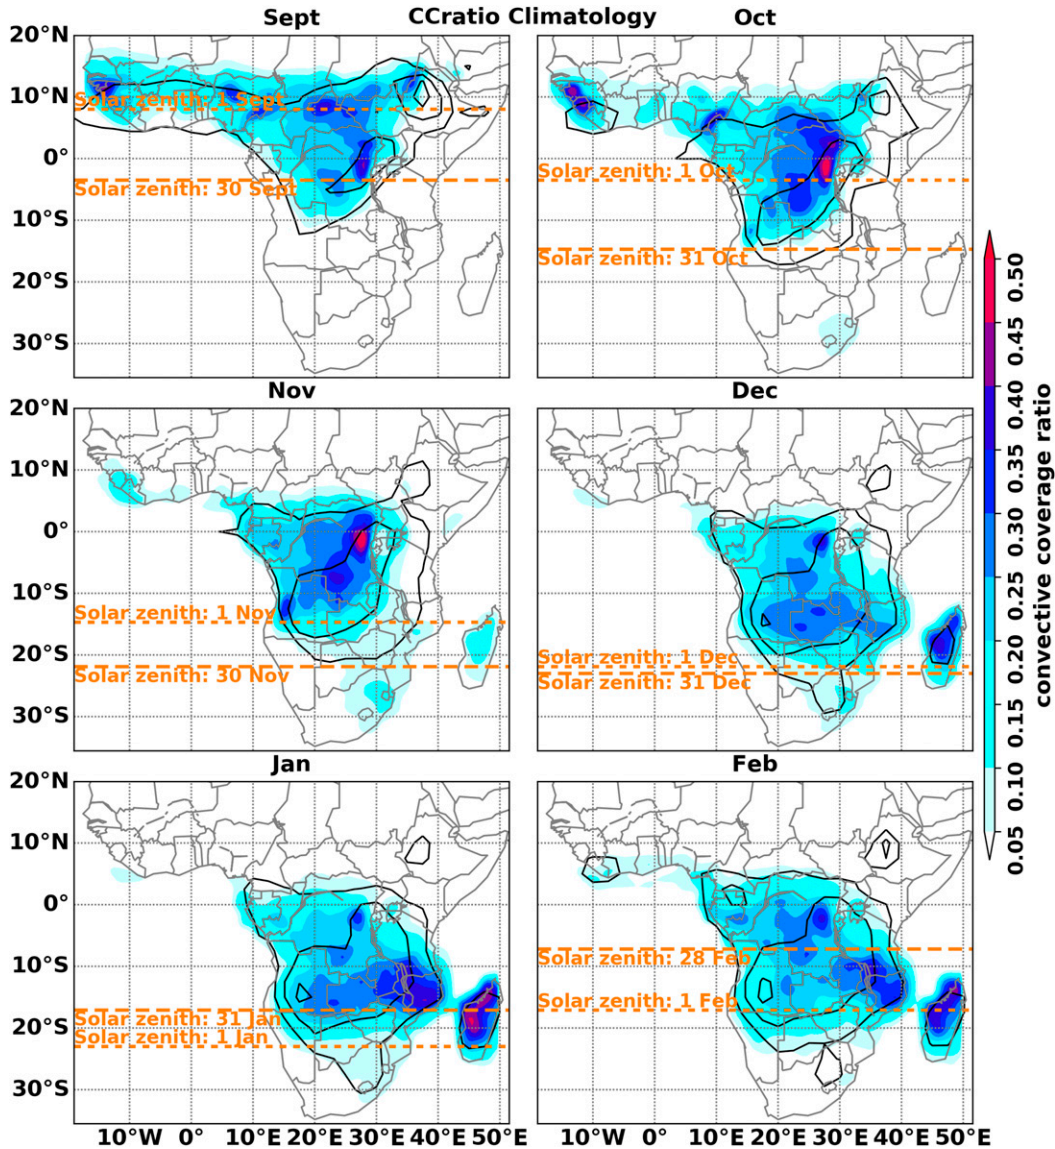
CCratio Climatology

Sept

20°N
10°N
0°
10°S
20°S
30°S

Solar zenith: 1 Sept
Solar zenith: 30 Sept

Oct

Solar zenith: 1 Oct
Solar zenith: 31 Oct

Nov

20°N
10°N
0°
10°S
20°S
30°S

Solar zenith: 1 Nov
Solar zenith: 30 Nov

Dec

Solar zenith: 1 Dec
Solar zenith: 31 Dec

Jan

20°N
10°N
0°
10°S
20°S
30°S

Solar zenith: 31 Jan
Solar zenith: 1 Jan

10°W 0° 10°E 20°E 30°E 40°E 50°E

Feb

Solar zenith: 28 Feb
Solar zenith: 1 Feb

10°W 0° 10°E 20°E 30°E 40°E 50°E

convective coverage ratio
0.05 0.10 0.15 0.20 0.25 0.30 0.35 0.40 0.45 0.50